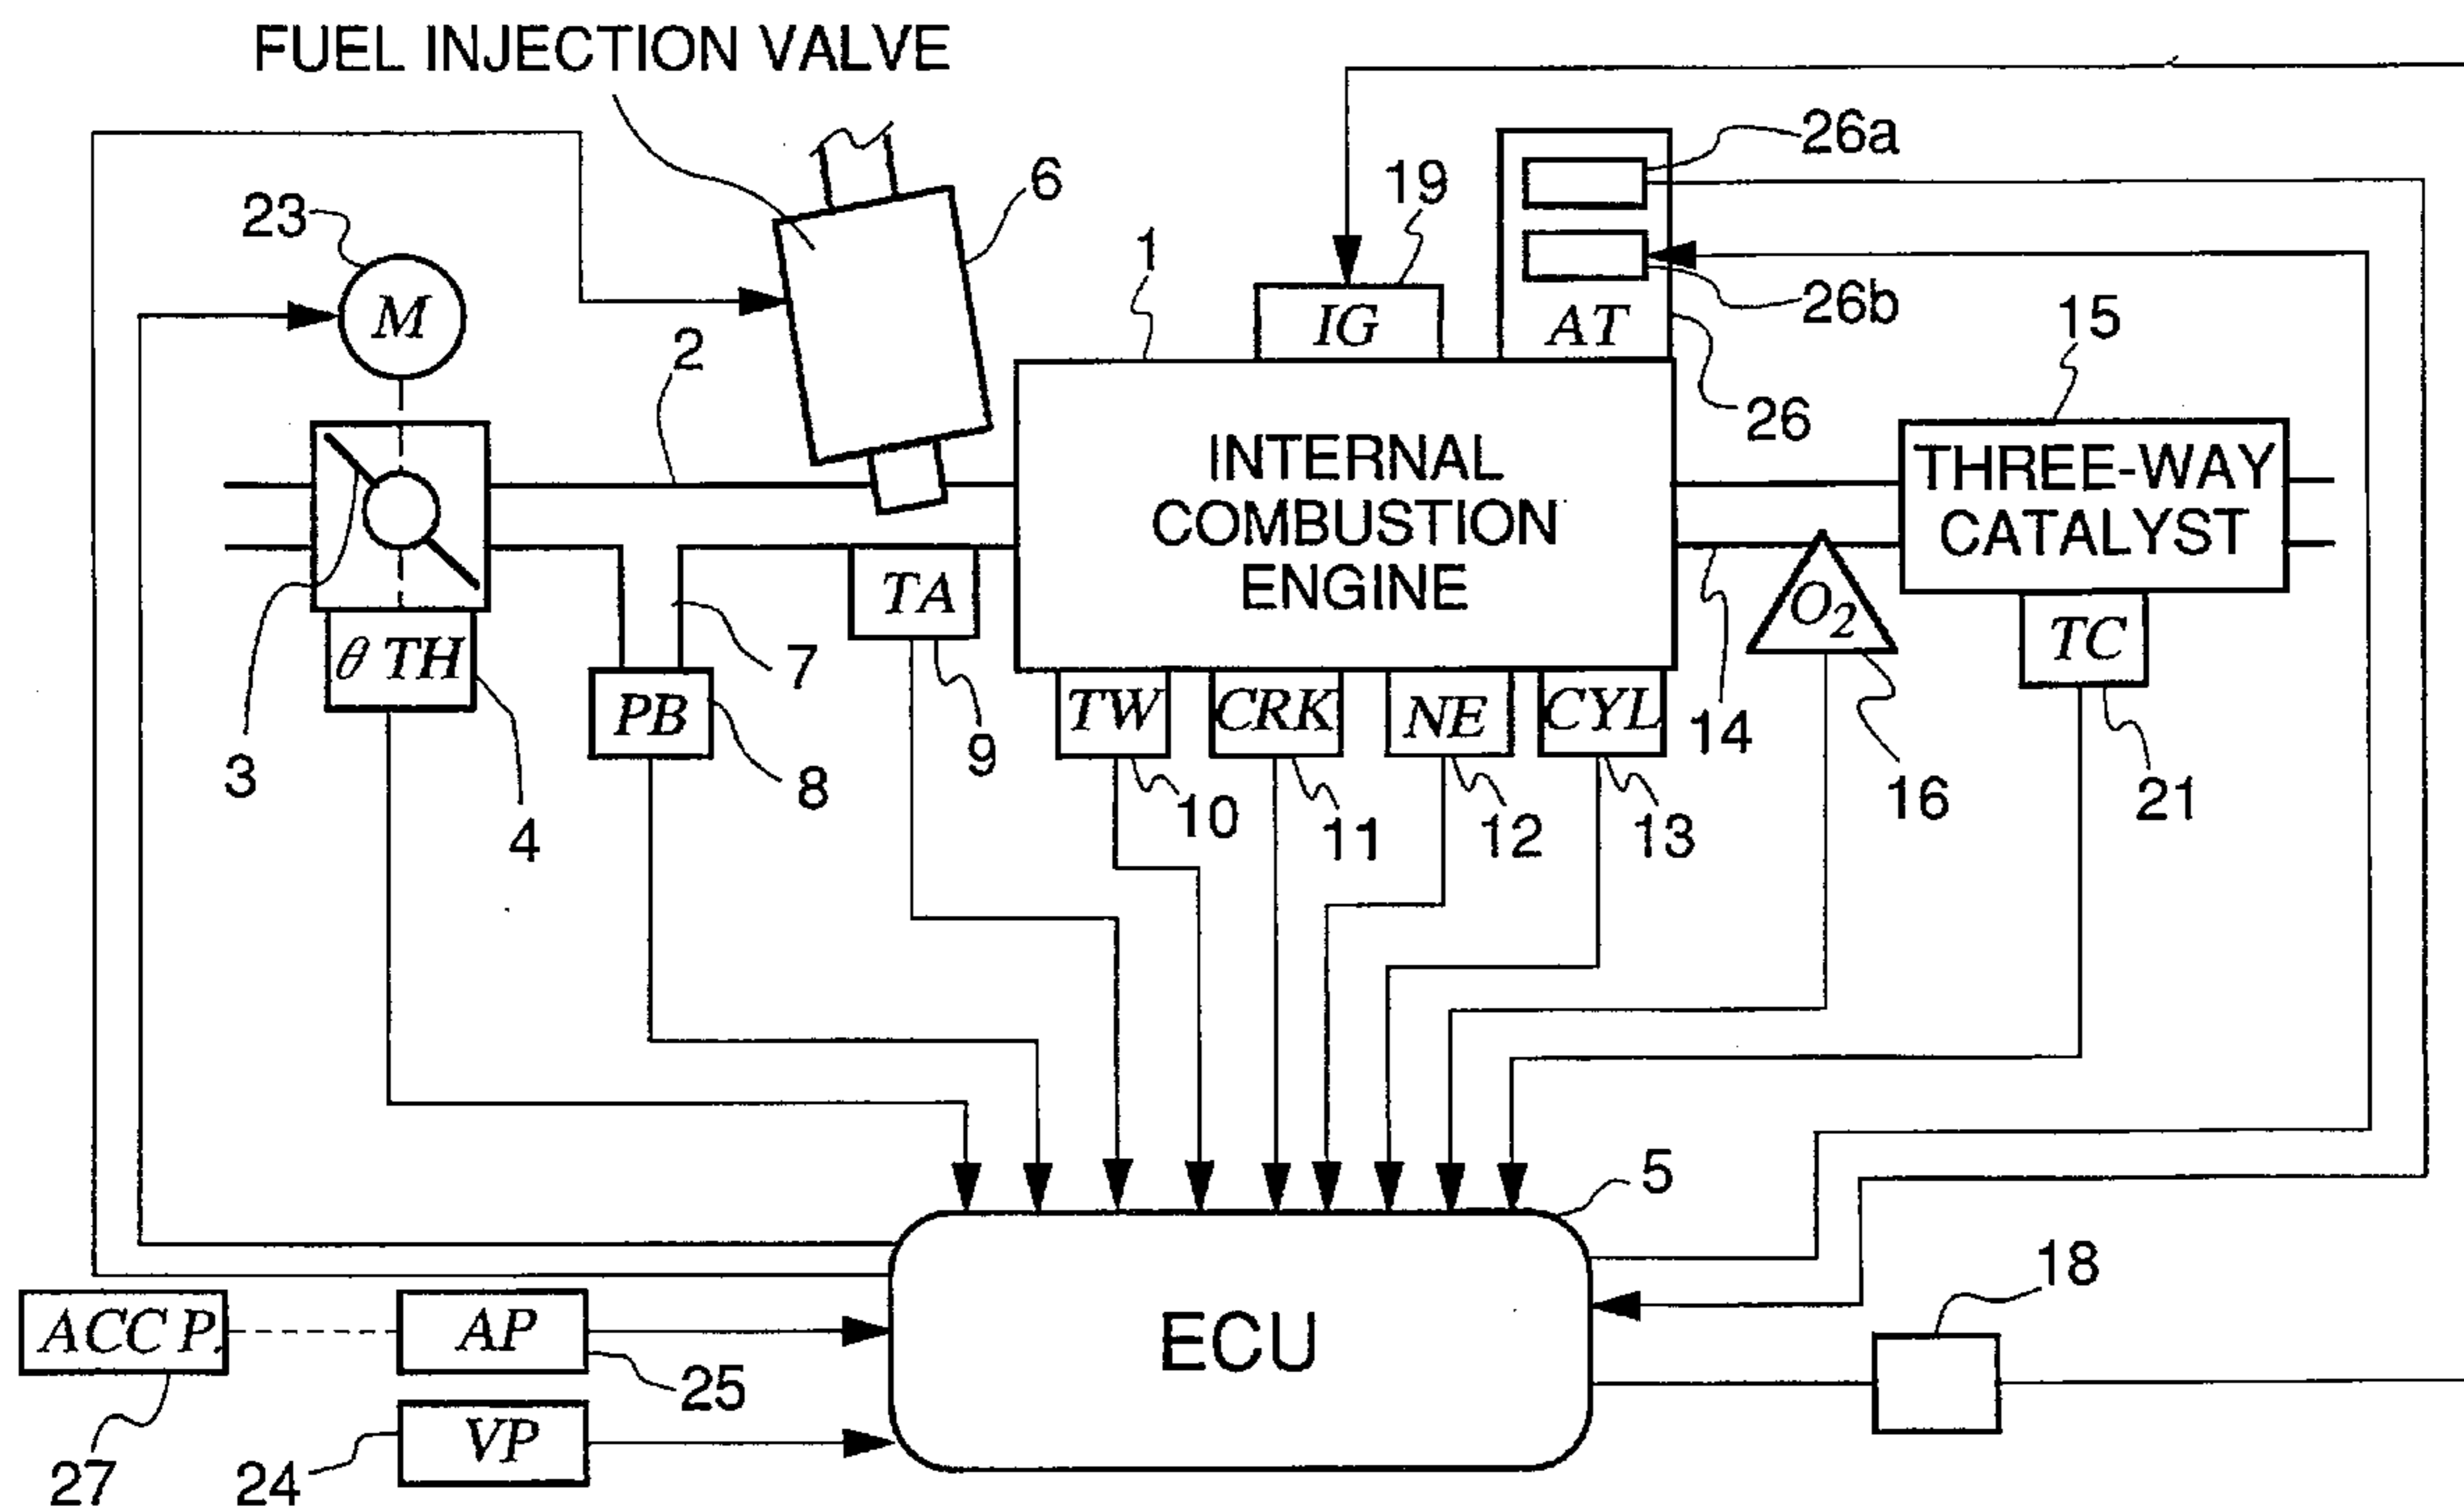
FUEL INJECTION VALVE

26a

19

6

23

26b

1

$M$

$IG$

$AT$

15

2

26

INTERNAL COMBUSTION ENGINE

THREE-WAY CATALYST

$TA$

$O_2$

$TC$

$\theta TH$

7

$PB$

$TW$

$CRK$

$NE$

$CYL$

14

3

9

16

21

4

8

10

11

12

13

5

18

$ACC P.$

$AP$

ECU

25

$VP$

27

24